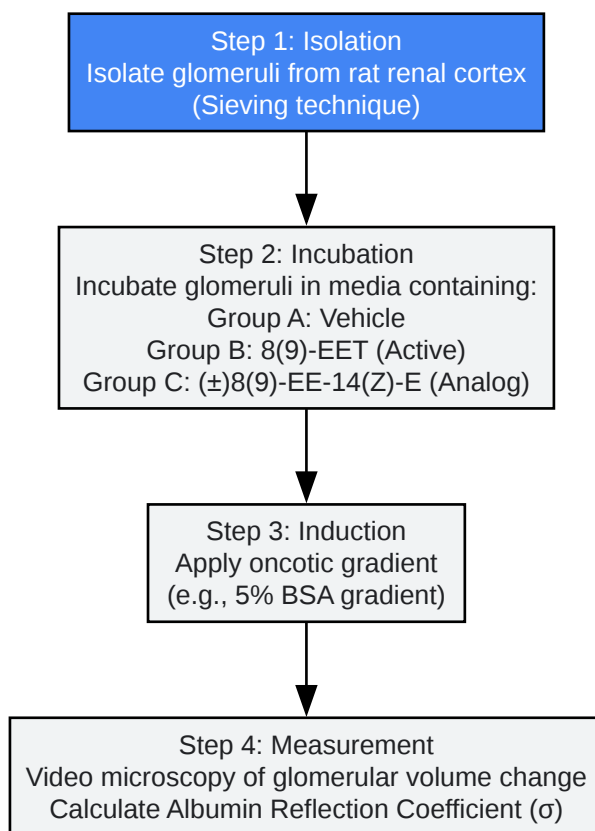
Step 1: Isolation
Isolate glomeruli from rat renal cortex
(Sieving technique)

Step 2: Incubation
Incubate glomeruli in media containing:
Group A: Vehicle
Group B: 8(9)-EET (Active)
Group C: (±)8(9)-EE-14(Z)-E (Analog)

Step 3: Induction
Apply oncotic gradient
(e.g., 5% BSA gradient)

Step 4: Measurement
Video microscopy of glomerular volume change
Calculate Albumin Reflection Coefficient (σ)